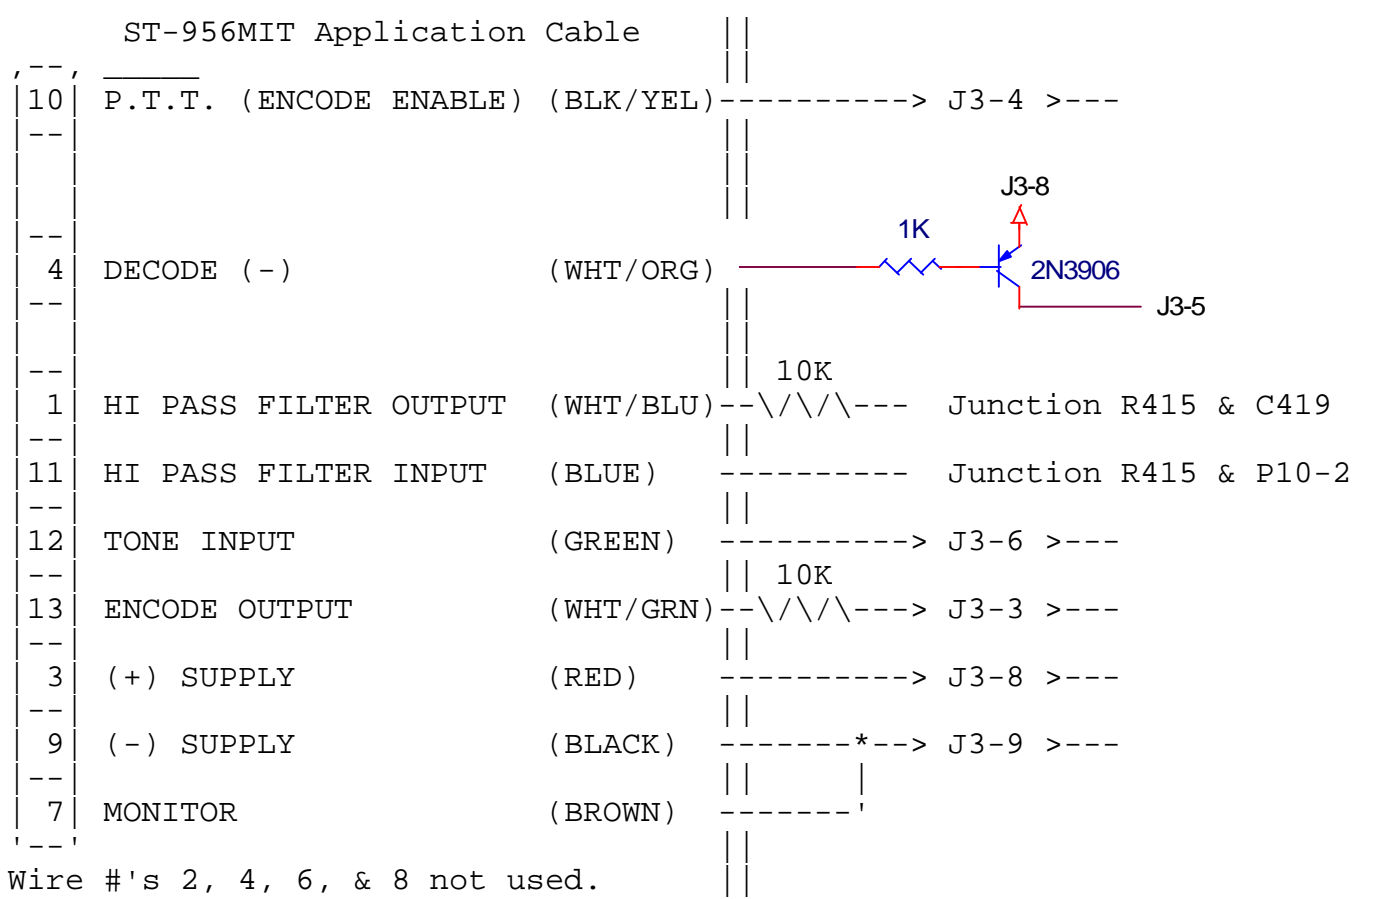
ST-956MIT Application Cable

10 P.T.T. (ENCODE ENABLE) (BLK/YEL)----------> J3-4 >---

J3-8

1K

4 DECODE (-) (WHT/ORG)

2N3906

J3-5

10K

1 HI PASS FILTER OUTPUT (WHT/BLU)--\/\/\--- Junction R415 & C419

11 HI PASS FILTER INPUT (BLUE) ---------- Junction R415 & P10-2

12 TONE INPUT (GREEN) ----------> J3-6 >---

10K

13 ENCODE OUTPUT (WHT/GRN)--\/\/\---> J3-3 >---

3 (+) SUPPLY (RED) ----------> J3-8 >---

9 (-) SUPPLY (BLACK) -------*--> J3-9 >---

7 MONITOR (BROWN) -------'

Wire #'s 2, 4, 6, & 8 not used.